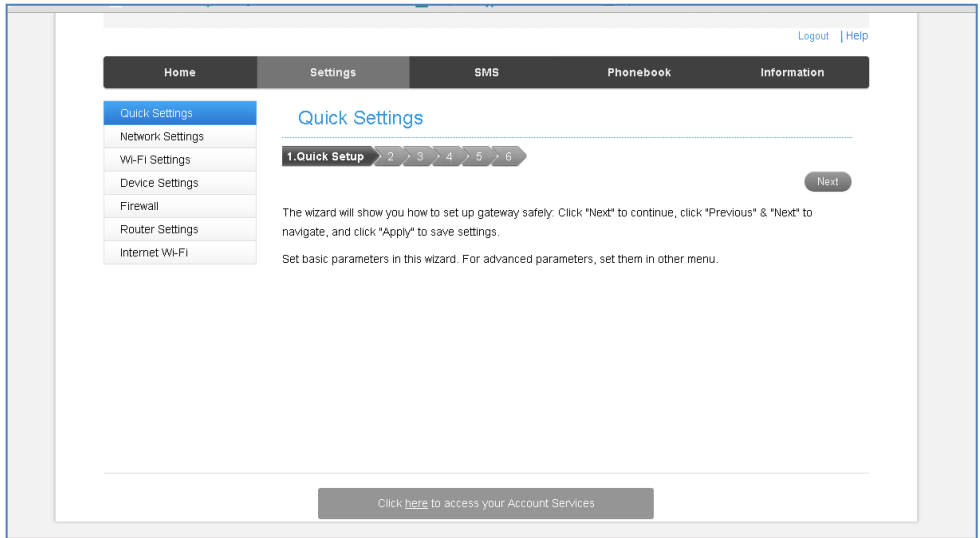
Logout | Help

Home
Settings
SMS
Phonebook
Information

Quick Settings
Network Settings
Wi-Fi Settings
Device Settings
Firewall
Router Settings
Internet Wi-Fi

Quick Settings

1.Quick Setup 2 3 4 5 6

Next

The wizard will show you how to set up gateway safely: Click "Next" to continue, click "Previous" & "Next" to navigate, and click "Apply" to save settings.

Set basic parameters in this wizard. For advanced parameters, set them in other menu.

Click here to access your Account Services